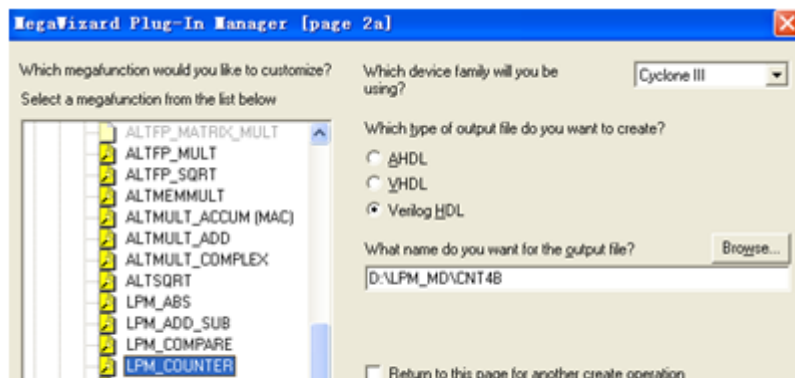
MegaWizard Plug-In Manager [page 2a]

Which megafunction would you like to customize?
Select a megafunction from the list below

ALTFP_MATRIX_MULT
ALTFP_MULT
ALTFP_SQRT
ALTMEMMULT
ALTMULT_ACCUM (MAC)
ALTMULT_ADD
ALTMULT_COMPLEX
ALTSQRT
LPM_ABS
LPM_ADD_SUB
LPM_COMPARE
LPM_COUNTER

Which device family will you be using?
Cyclone III

Which type of output file do you want to create?
AHDL
VHDL
Verilog HDL

What name do you want for the output file?
Browse...
D:\LPM_MD\CNT4B

Return to this page for another create operation